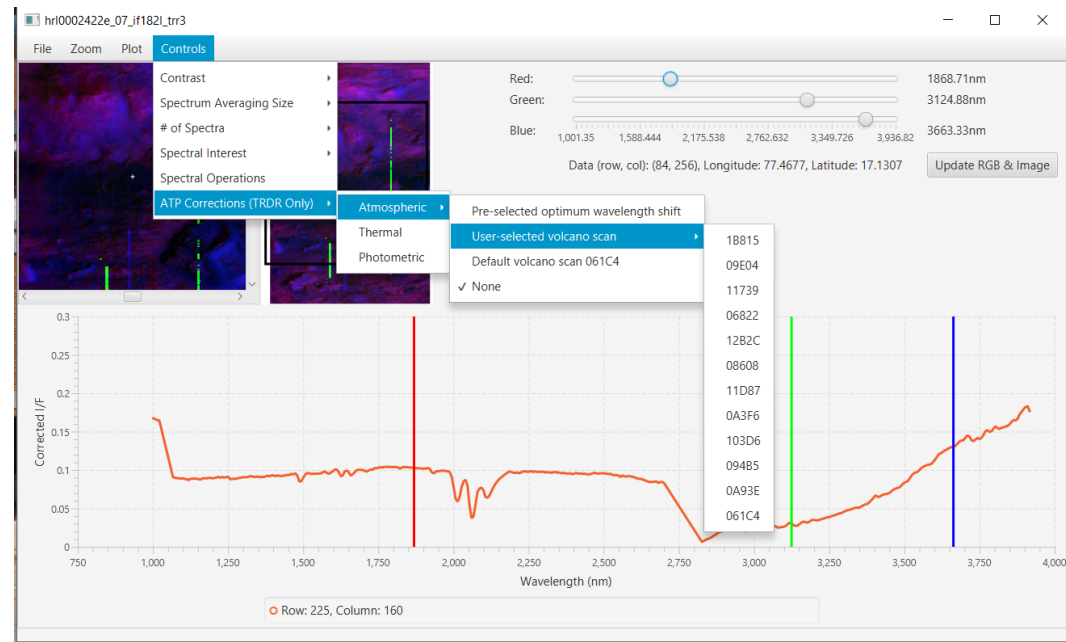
hrl0002422e_07_if182l_trr3

File Zoom Plot Controls

Contrast
Spectrum Averaging Size
# of Spectra
Spectral Interest
Spectral Operations
ATP Corrections (TRDR Only)

Atmospheric
Thermal
Photometric

Pre-selected optimum wavelength shift
User-selected volcano scan
Default volcano scan 061C4
✓ None

1B815
09E04
11739
06822
12B2C
08608
11D87
0A3F6
103D6
094B5
0A93E
061C4

Red: 1868.71nm
Green: 3124.88nm
Blue: 3663.33nm
1,001.35 1,588.444 2,175.538 2,762.632 3,349.726 3,936.82

Data (row, col): (84, 256), Longitude: 77.4677, Latitude: 17.1307

Update RGB & Image

Corrected I/F
0.3
0.25
0.2
0.15
0.1
0.05
0
750 1,000 1,250 1,500 1,750 2,000 2,250 2,500 2,750 3,000 3,250 3,500 3,750 4,000
Wavelength (nm)

Row: 225, Column: 160